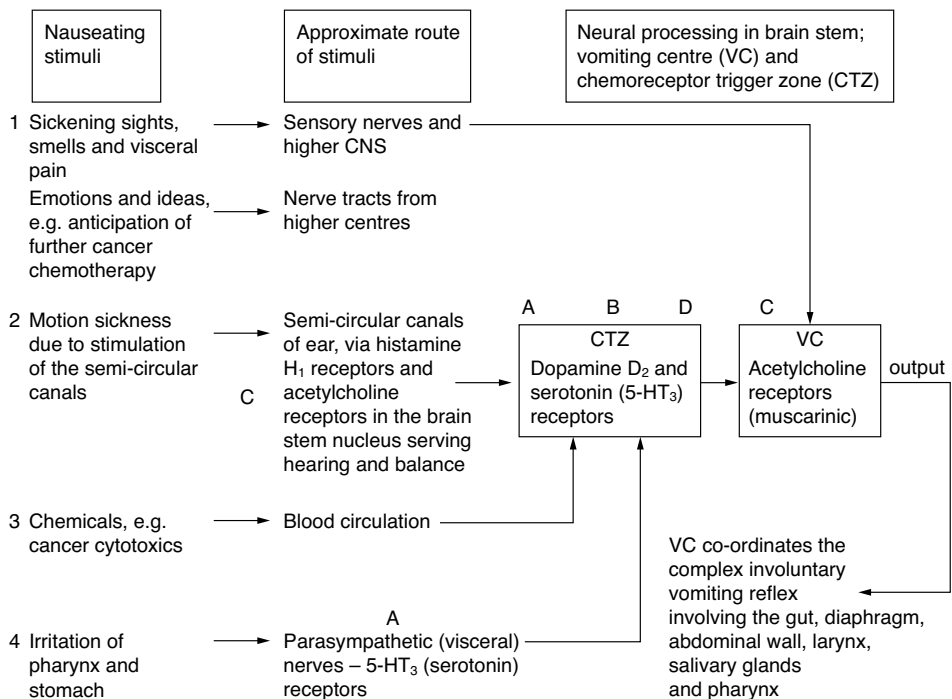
Nauseating stimuli

Approximate route of stimuli

Neural processing in brain stem; vomiting centre (VC) and chemoreceptor trigger zone (CTZ)

1 Sickening sights, smells and visceral pain

Sensory nerves and higher CNS

Emotions and ideas, e.g. anticipation of further cancer chemotherapy

Nerve tracts from higher centres

2 Motion sickness due to stimulation of the semi-circular canals

C

Semi-circular canals of ear, via histamine $H_1$ receptors and acetylcholine receptors in the brain stem nucleus serving hearing and balance

A B D

CTZ
Dopamine $D_2$ and serotonin (5-$HT_3$) receptors

C

VC
Acetylcholine receptors (muscarinic)

output

3 Chemicals, e.g. cancer cytotoxics

Blood circulation

VC co-ordinates the complex involuntary vomiting reflex involving the gut, diaphragm, abdominal wall, larynx, salivary glands and pharynx

A

4 Irritation of pharynx and stomach

Parasympathetic (visceral) nerves – 5-$HT_3$ (serotonin) receptors